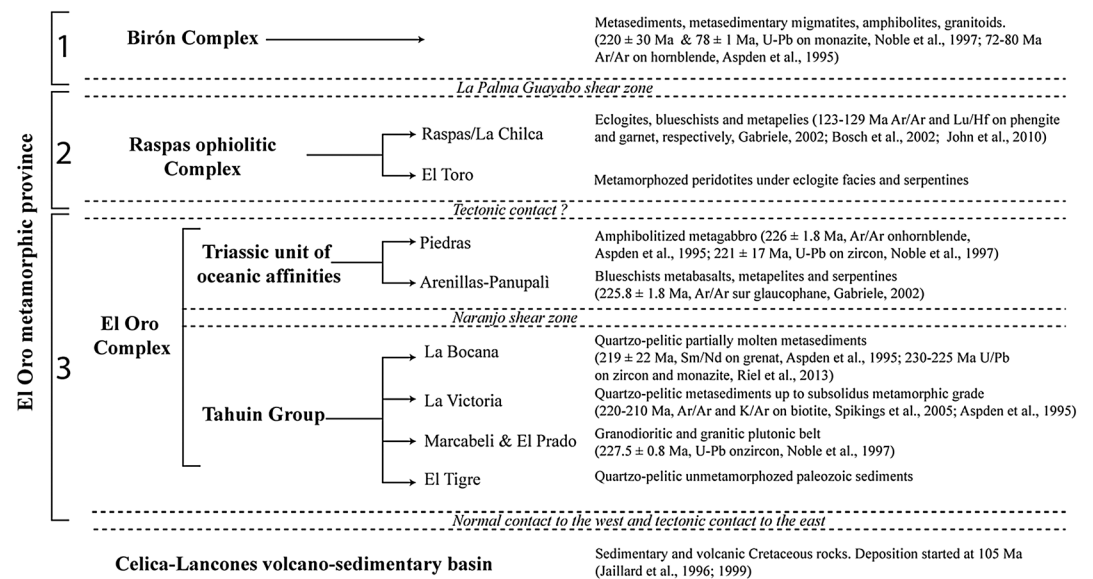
El Oro metamorphic province

1

Birón Complex

Metasediments, metasedimentary migmatites, amphibolites, granitoids. (220 ± 30 Ma & 78 ± 1 Ma, U-Pb on monazite, Noble et al., 1997; 72-80 Ma Ar/Ar on hornblende, Aspden et al., 1995)

La Palma Guayabo shear zone

2

Raspas ophiolitic Complex

Raspas/La Chilca

Eclogites, blueschists and metapelies (123-129 Ma Ar/Ar and Lu/Hf on phengite and garnet, respectively, Gabriele, 2002; Bosch et al., 2002; John et al., 2010)

El Toro

Metamorphozed peridotites under eclogite facies and serpentines

Tectonic contact ?

3

El Oro Complex

Triassic unit of oceanic affinities

Piedras

Amphibolitized metagabbro (226 ± 1.8 Ma, Ar/Ar onhornblende, Aspden et al., 1995; 221 ± 17 Ma, U-Pb on zircon, Noble et al., 1997)

Arenillas-Panupalì

Blueschists metabasalts, metapelites and serpentines (225.8 ± 1.8 Ma, Ar/Ar sur glaucophane, Gabriele, 2002)

Naranjo shear zone

Tahuin Group

La Bocana

Quartzo-pelitic partially molten metasediments (219 ± 22 Ma, Sm/Nd on grenat, Aspden et al., 1995; 230-225 Ma U/Pb on zircon and monazite, Riel et al., 2013)

La Victoria

Quartzo-pelitic metasediments up to subsolidus metamorphic grade (220-210 Ma, Ar/Ar and K/Ar on biotite, Spikings et al., 2005; Aspden et al., 1995)

Marcabeli & El Prado

Granodioritic and granitic plutonic belt (227.5 ± 0.8 Ma, U-Pb onzircon, Noble et al., 1997)

El Tigre

Quartzo-pelitic unmetamorphozed paleozoic sediments

Normal contact to the west and tectonic contact to the east

Celica-Lancones volcano-sedimentary basin

Sedimentary and volcanic Cretaceous rocks. Deposition started at 105 Ma (Jaillard et al., 1996; 1999)